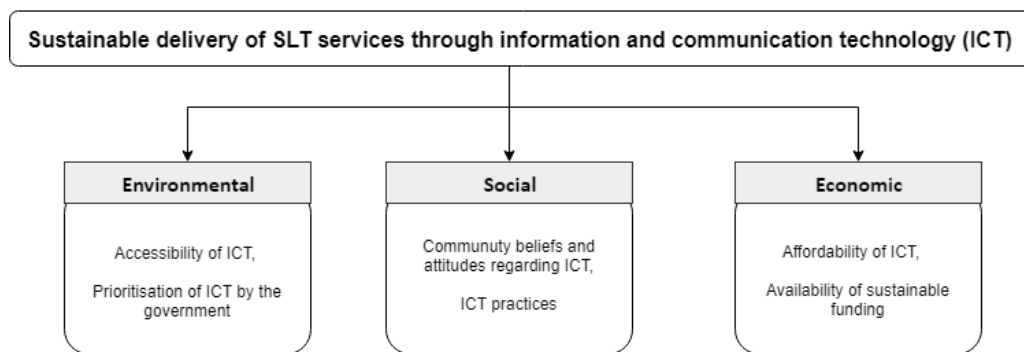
Sustainable delivery of SLT services through information and communication technology (ICT)

Environmental

Accessibility of ICT,

Prioritisation of ICT by the government

Social

Communty beliefs and attitudes regarding ICT,

ICT practices

Economic

Affordability of ICT,

Availability of sustainable funding